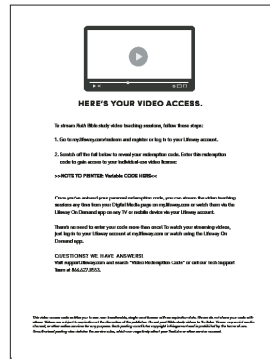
HERE'S YOUR VIDEO ACCESS.

To stream Ruth Bible study video teaching sessions, follow these steps:

1. Go to my.lifeway.com/redeem and register or log in to your Lifeway account.

2. Scratch off the foil below to reveal your redemption code. Enter this redemption code to gain access to your individual-use video license:

>>NOTE TO PRINTER: Variable CODE HERE<<

Once you've entered your personal redemption code, you can stream the video teaching sessions any time from your Digital Media page on my.lifeway.com or watch them via the Lifeway On Demand app on any TV or mobile device via your Lifeway account.

There's no need to enter your code more than once! To watch your streaming videos, just log in to your Lifeway account at my.lifeway.com or watch using the Lifeway On Demand app.

QUESTIONS? WE HAVE ANSWERS!
Visit support.lifeway.com and search "Video Redemption Code" or contact tech support Team at 866.627.8553.

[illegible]